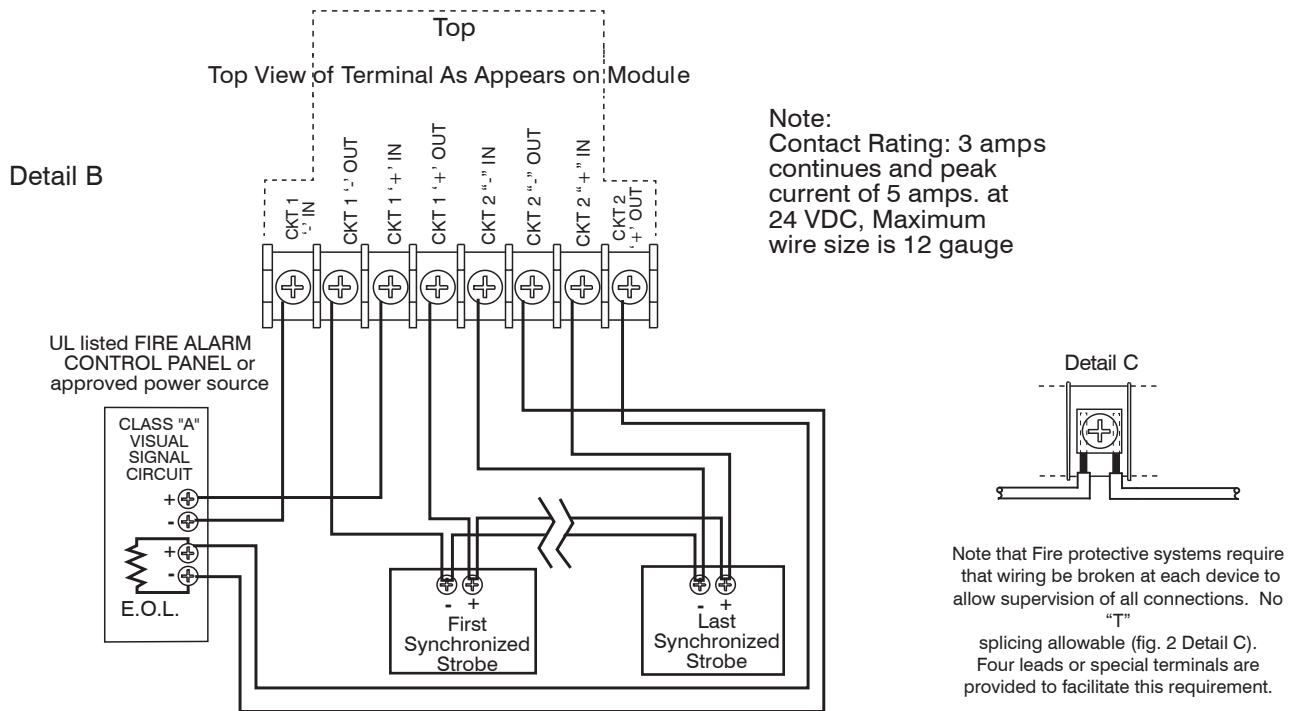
Top

Top View of Terminal As Appears on Module

Detail B

CKT 1 '-' IN

CKT 1 '-' OUT

CKT 1 '+' IN

CKT 1 '+' OUT

CKT 2 "-" IN

CKT 2 "-" OUT

CKT 2 "+" IN

CKT 2 '+' OUT

Note:
Contact Rating: 3 amps continues and peak current of 5 amps. at 24 VDC, Maximum wire size is 12 gauge

UL listed FIRE ALARM CONTROL PANEL or approved power source

CLASS "A" VISUAL SIGNAL CIRCUIT

+
-
+
-

E.O.L.

- +
First Synchronized Strobe

- +
Last Synchronized Strobe

Detail C

Note that Fire protective systems require that wiring be broken at each device to allow supervision of all connections. No "T" splicing allowable (fig. 2 Detail C). Four leads or special terminals are provided to facilitate this requirement.